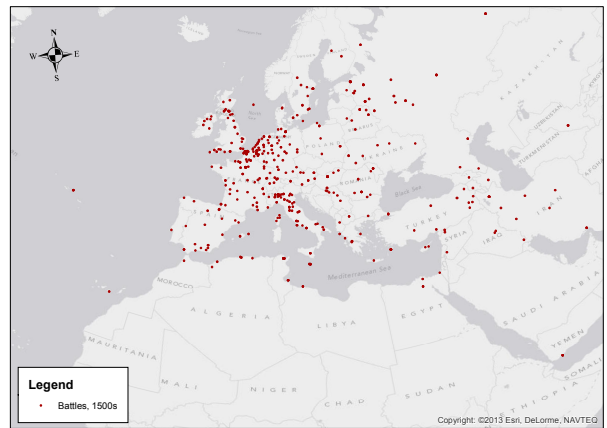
N
W
E
S

Black Sea
Mediterranean Sea
MOROCCO
ALGERIA
LIBYA
EGYPT
MAURITANIA
MALI
NIGER
CHAD
SUDAN
ETHIOPIA
SAUDI ARABIA
YEMEN
SOMALIA
TURKEY
SYRIA
IRAQ
IRAN
UKRAINE
KAZAKHSTAN
UZBEKISTAN
TURKMENISTAN

Legend
Battles, 1500s

Copyright: ©2013 Esri, DeLorme, NAVTEQ